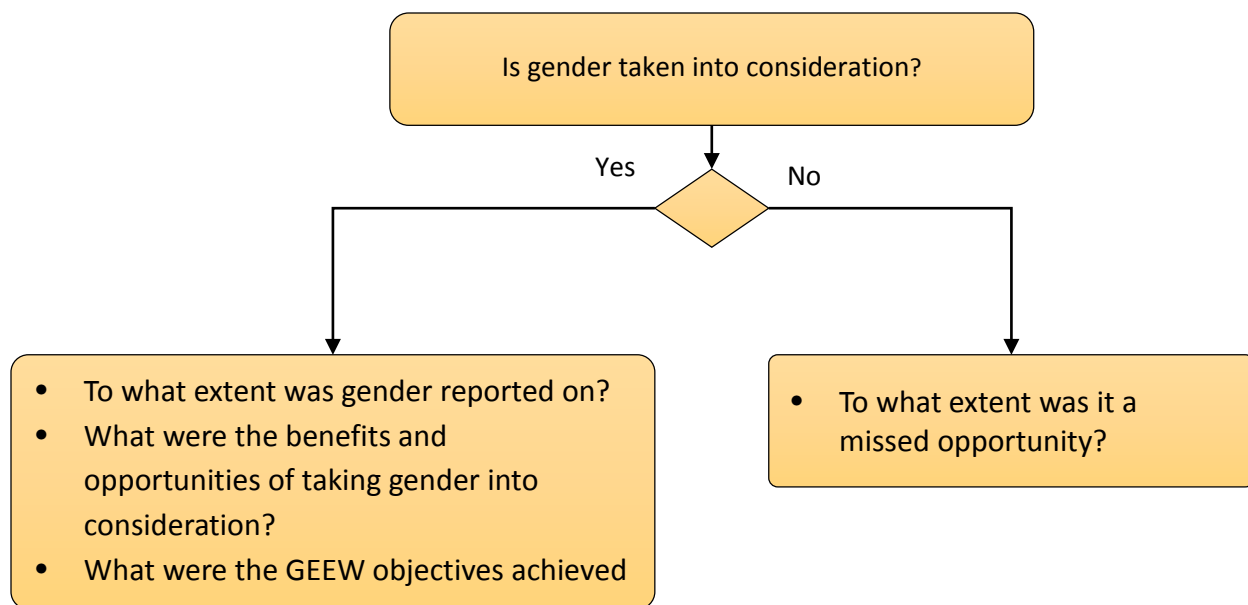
Is gender taken into consideration?

Yes

No

- To what extent was gender reported on?
- What were the benefits and opportunities of taking gender into consideration?
- What were the GEEW objectives achieved

- To what extent was it a missed opportunity?